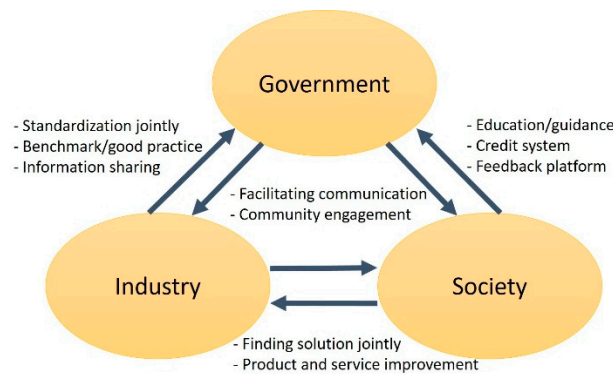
Government

- Standardization jointly
- Benchmark/good practice
- Information sharing

- Education/guidance
- Credit system
- Feedback platform

- Facilitating communication
- Community engagement

Industry

Society

- Finding solution jointly
- Product and service improvement